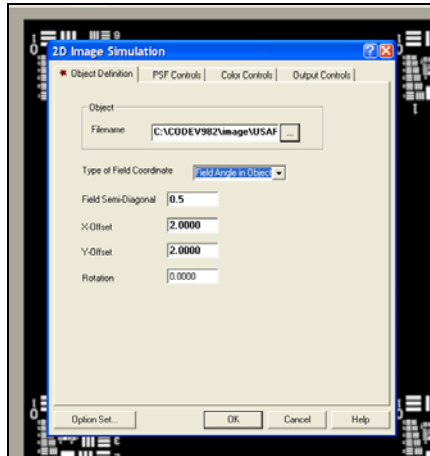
2D Image Simulation

Object Definition | PSF Controls | Color Controls | Output Controls

Object

Filename C:\CODEV982\image\USAF ...

Type of Field Coordinate Field Angle in Object

Field Semi-Diagonal 0.5

X-Offset 2.0000

Y-Offset 2.0000

Rotation 0.0000

Option Set... OK Cancel Help